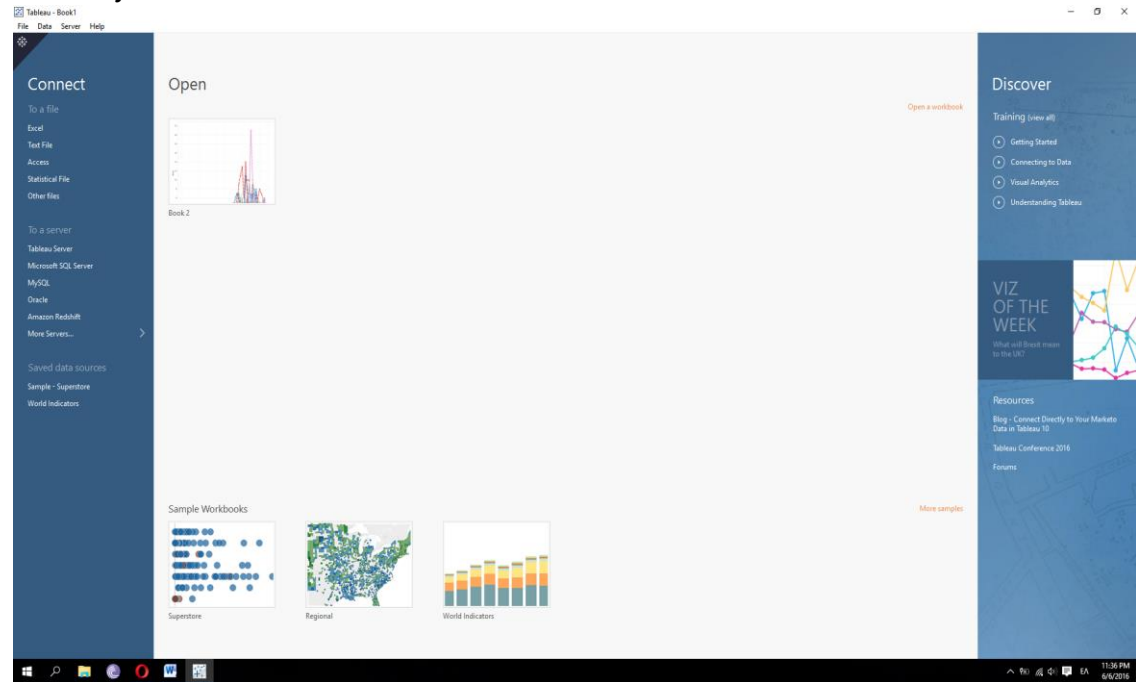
Tableau - Book1
File Data Server Help

Connect
To a file
Excel
Text File
Access
Statistical File
Other files

To a server
Tableau Server
Microsoft SQL Server
MySQL
Oracle
Amazon Redshift
More Servers...

Saved data sources
Sample - Superstore
World Indicators

Open
Open a workbook
Book 2

Sample Workbooks
More samples
Superstore
Regional
World Indicators

Discover
Training (view all)
Getting Started
Connecting to Data
Visual Analytics
Understanding Tableau

VIZ OF THE WEEK
What will Brexit mean to the UK?

Resources
Blog - Connect Directly to Your Marketo Data in Tableau 10
Tableau Conference 2016
Forums

EA 11:36 PM 6/6/2016